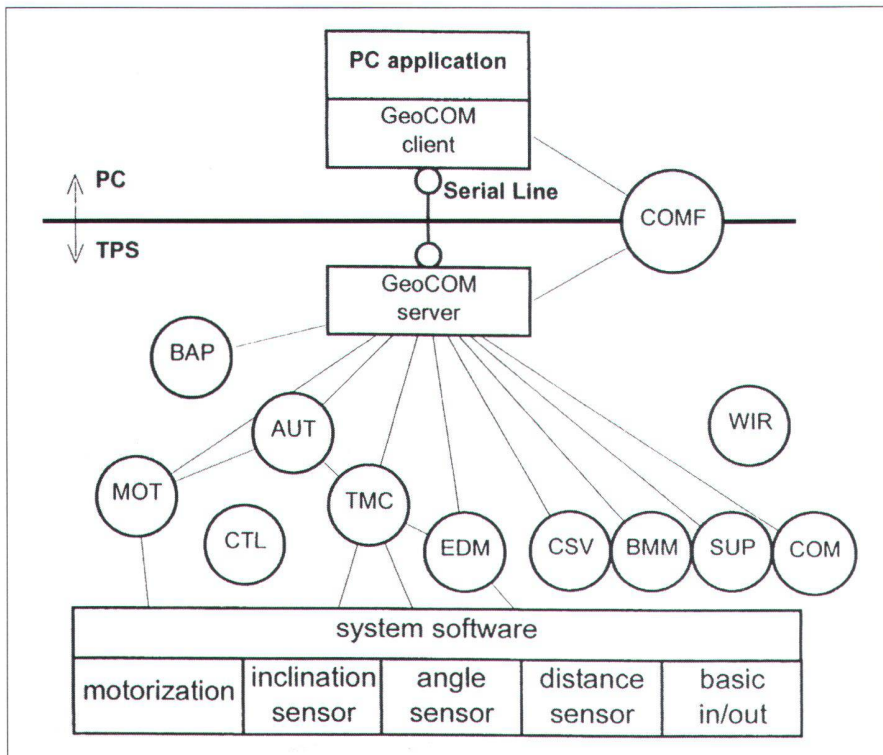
PC application

GeoCOM client

PC

Serial Line

COMF

TPS

GeoCOM server

BAP

AUT

WIR

MOT

TMC

CTL

EDM

CSV

BMM

SUP

COM

system software

| motorization | inclination sensor | angle sensor | distance sensor | basic in/out |